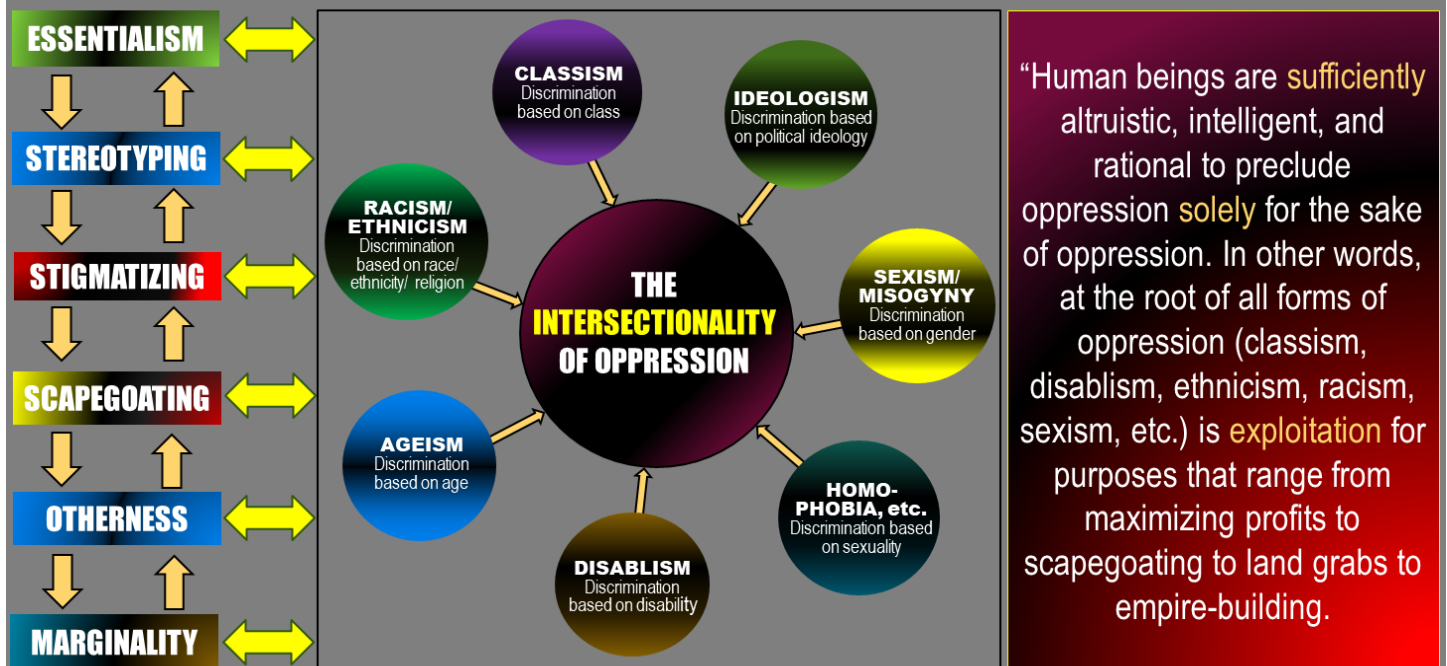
ESSENTIALISM

STEREOTYPING

STIGMATIZING

SCAPEGOATING

OTHERNESS

MARGINALITY

CLASSISM
Discrimination based on class

IDEOLOGISM
Discrimination based on political ideology

RACISM/ ETHNICISM
Discrimination based on race/ ethnicity/ religion

THE INTERSECTIONALITY OF OPPRESSION

SEXISM/ MISOGYNY
Discrimination based on gender

AGEISM
Discrimination based on age

HOMO-PHOBIA, etc.
Discrimination based on sexuality

DISABLISM
Discrimination based on disability

“Human beings are sufficiently altruistic, intelligent, and rational to preclude oppression solely for the sake of oppression. In other words, at the root of all forms of oppression (classism, disablism, ethnicism, racism, sexism, etc.) is exploitation for purposes that range from maximizing profits to scapegoating to land grabs to empire-building.